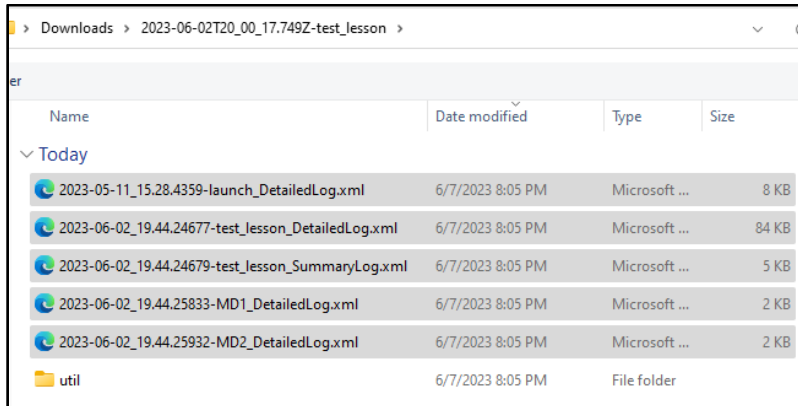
> Downloads > 2023-06-02T20_00_17.749Z-test_lesson >

er

| Name | Date modified | Type | Size |
|---|---|---|---|
| Today | | | |
| 2023-05-11_15.28.4359-launch_DetailedLog.xml | 6/7/2023 8:05 PM | Microsoft ... | 8 KB |
| 2023-06-02_19.44.24677-test_lesson_DetailedLog.xml | 6/7/2023 8:05 PM | Microsoft ... | 84 KB |
| 2023-06-02_19.44.24679-test_lesson_SummaryLog.xml | 6/7/2023 8:05 PM | Microsoft ... | 5 KB |
| 2023-06-02_19.44.25833-MD1_DetailedLog.xml | 6/7/2023 8:05 PM | Microsoft ... | 2 KB |
| 2023-06-02_19.44.25932-MD2_DetailedLog.xml | 6/7/2023 8:05 PM | Microsoft ... | 2 KB |
| util | 6/7/2023 8:05 PM | File folder | |